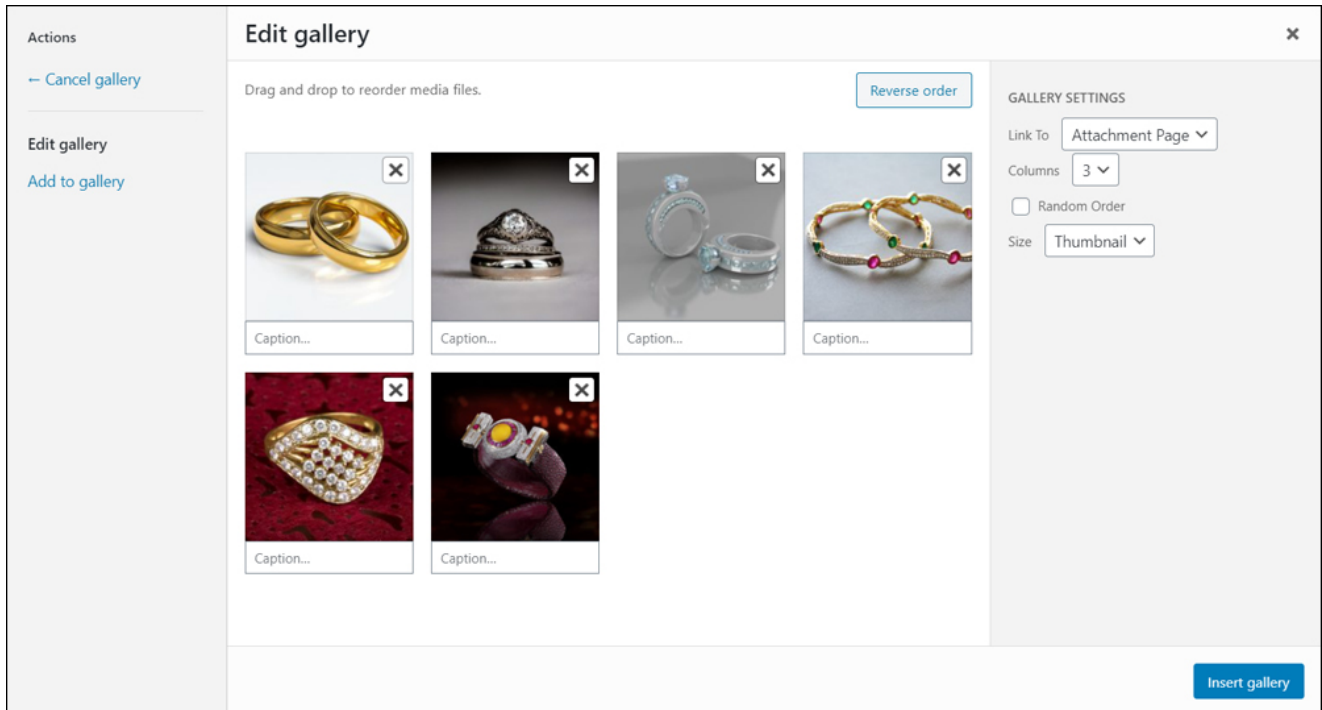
Actions

← Cancel gallery

Edit gallery

Add to gallery

Edit gallery

×

Drag and drop to reorder media files.

Reverse order

Caption...

Caption...

Caption...

Caption...

Caption...

Caption...

GALLERY SETTINGS

Link To Attachment Page

Columns 3

Random Order

Size Thumbnail

Insert gallery